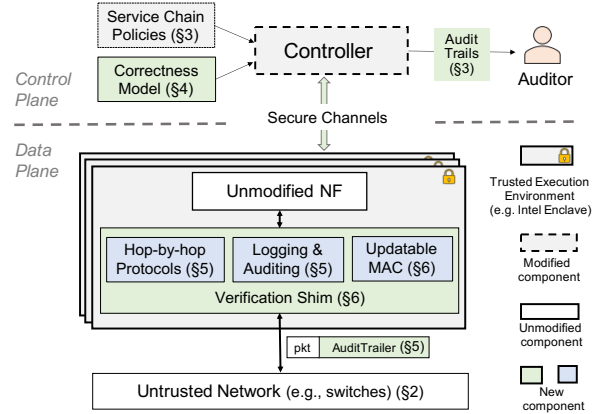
Service Chain Policies (§3)

Correctness Model (§4)

Controller

Audit Trails (§3)

Auditor

Control Plane

Secure Channels

Data Plane

Unmodified NF

Hop-by-hop Protocols (§5)

Logging & Auditing (§5)

Updatable MAC (§6)

Verification Shim (§6)

pkt

AuditTrailer (§5)

Untrusted Network (e.g., switches) (§2)

Trusted Execution Environment (e.g. Intel Enclave)

Modified component

Unmodified component

New component